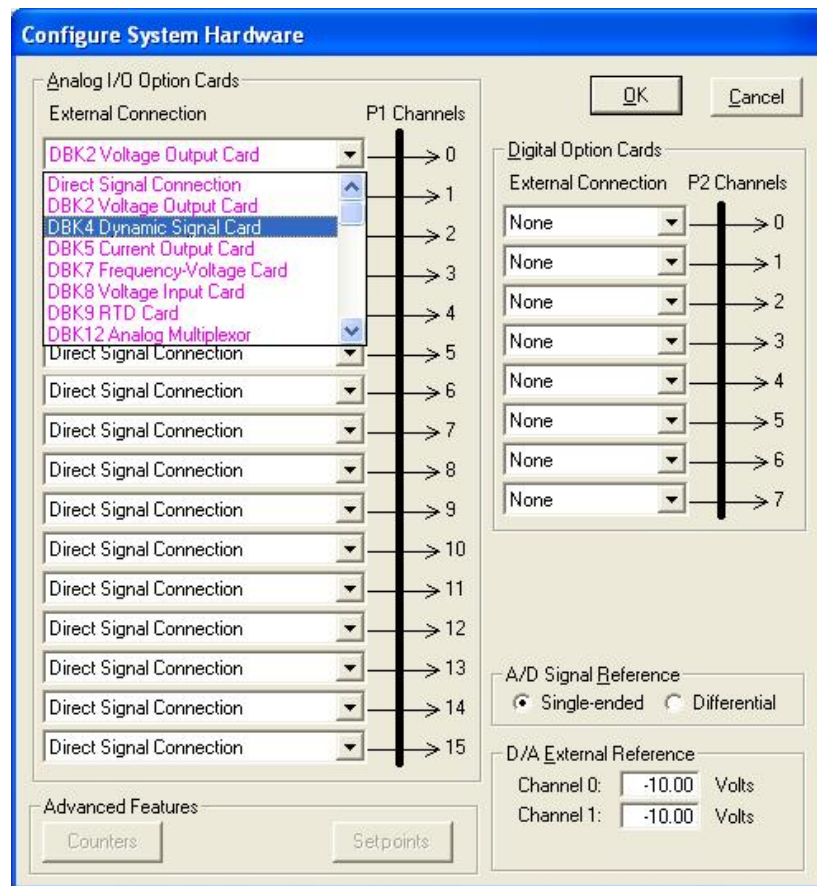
Configure System Hardware

Analog I/O Option Cards

External Connection

P1 Channels

DBK2 Voltage Output Card

0

Direct Signal Connection
DBK2 Voltage Output Card
DBK4 Dynamic Signal Card
DBK5 Current Output Card
DBK7 Frequency-Voltage Card
DBK8 Voltage Input Card
DBK9 RTD Card
DBK12 Analog Multiplexor

1
2
3
4

Direct Signal Connection 5
Direct Signal Connection 6
Direct Signal Connection 7
Direct Signal Connection 8
Direct Signal Connection 9
Direct Signal Connection 10
Direct Signal Connection 11
Direct Signal Connection 12
Direct Signal Connection 13
Direct Signal Connection 14
Direct Signal Connection 15

Advanced Features

Counters

Setpoints

OK

Cancel

Digital Option Cards

External Connection

P2 Channels

None 0
None 1
None 2
None 3
None 4
None 5
None 6
None 7

A/D Signal Reference

Single-ended

Differential

D/A External Reference

Channel 0: -10.00 Volts

Channel 1: -10.00 Volts